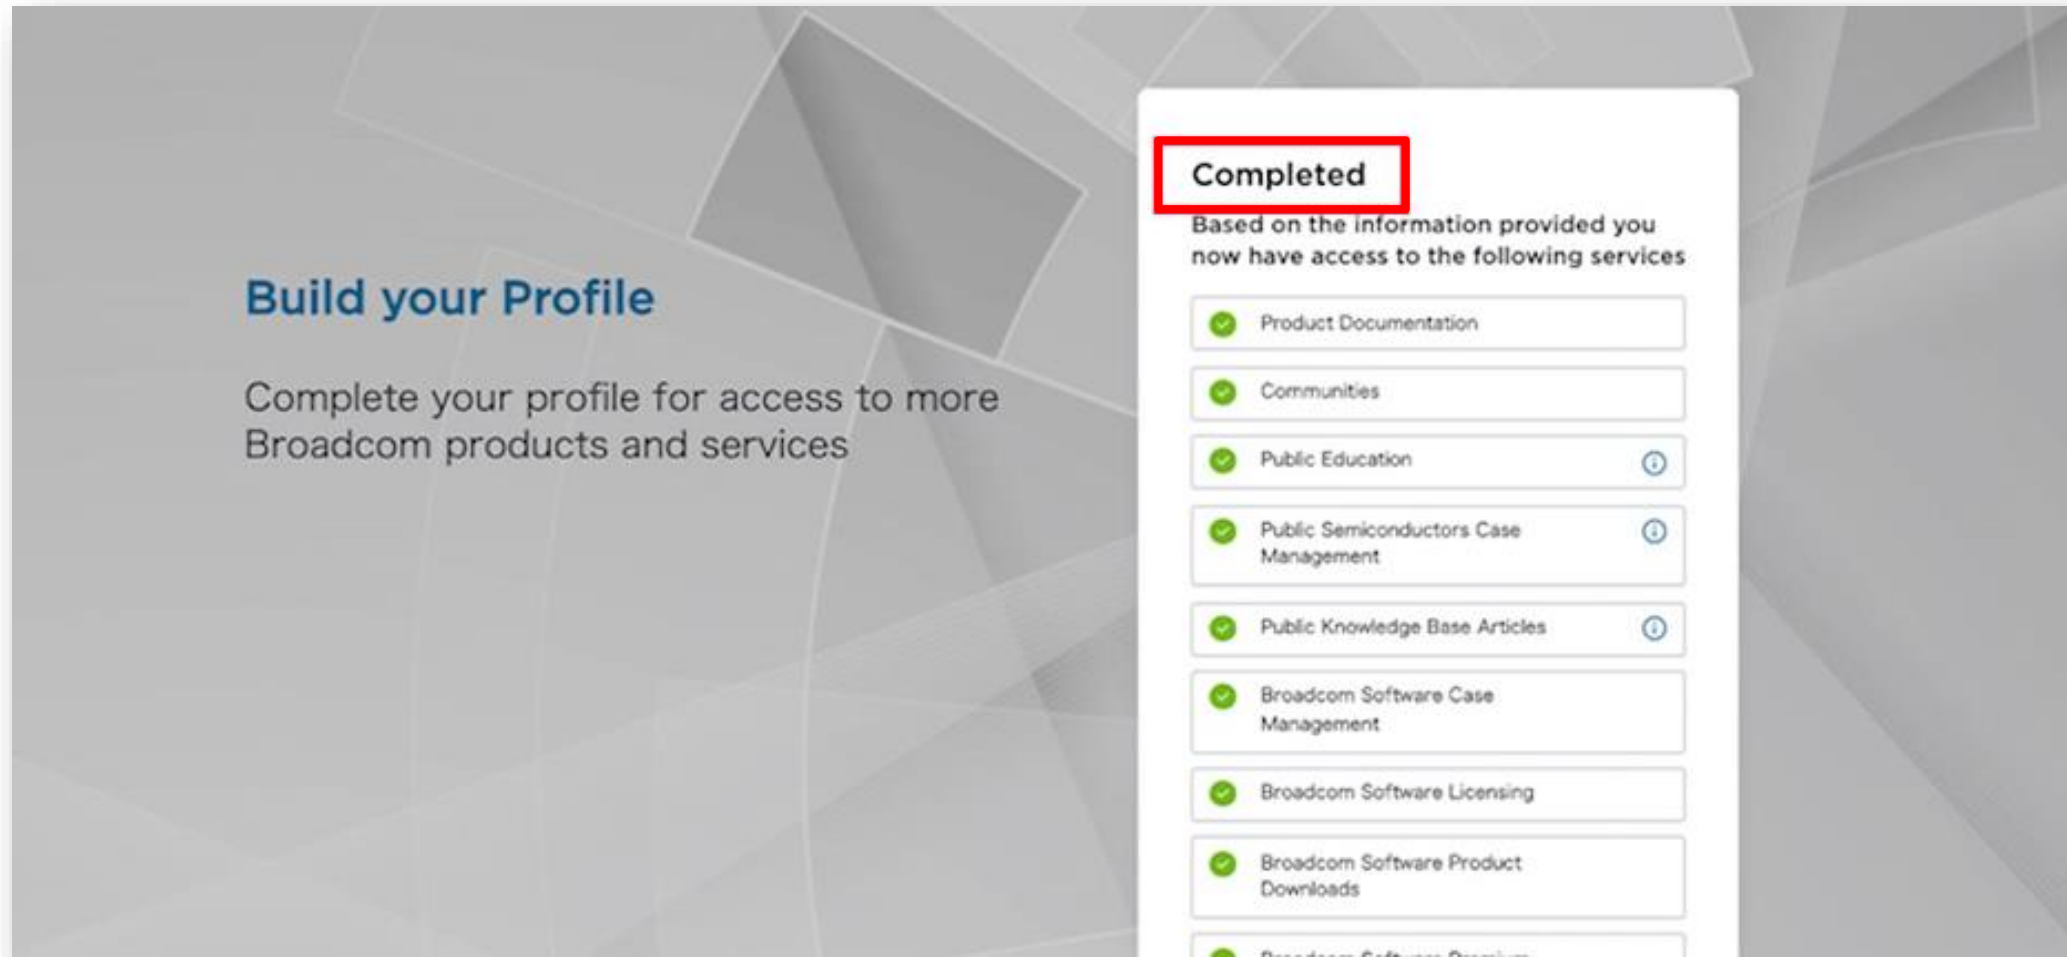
Build your Profile

Complete your profile for access to more Broadcom products and services

Completed

Based on the information provided you now have access to the following services

Product Documentation

Communities

Public Education

Public Semiconductors Case Management

Public Knowledge Base Articles

Broadcom Software Case Management

Broadcom Software Licensing

Broadcom Software Product Downloads

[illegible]